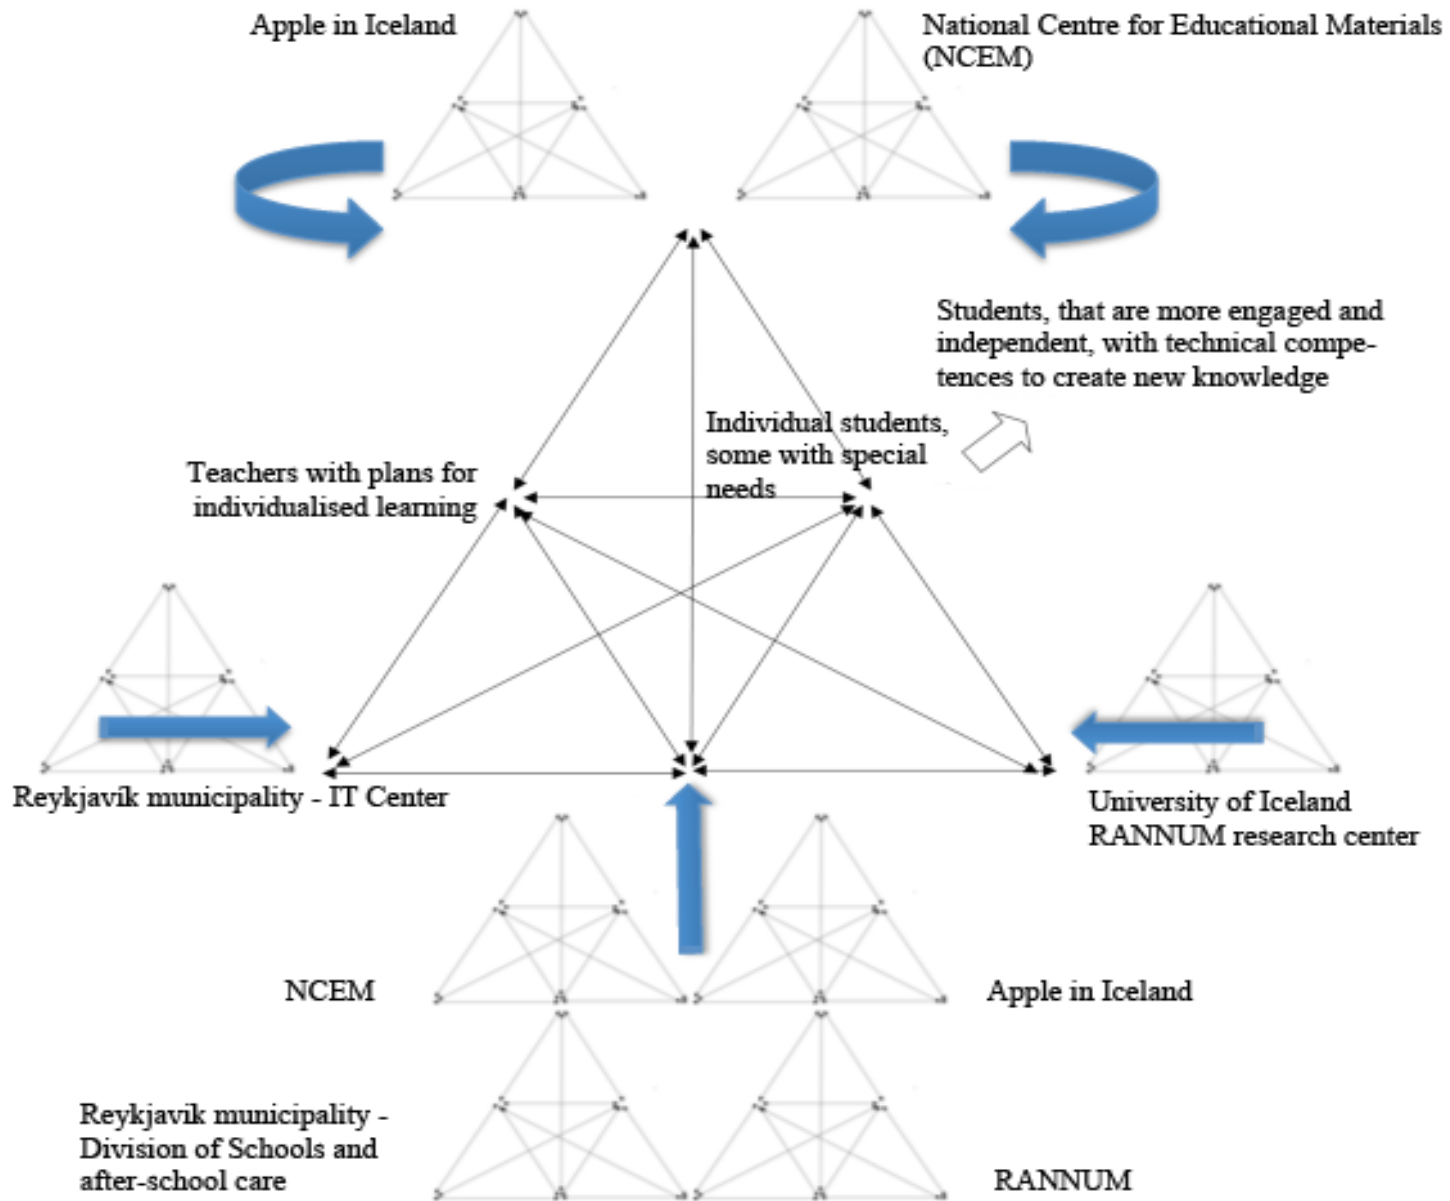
Apple in Iceland

National Centre for Educational Materials (NCEM)

Students, that are more engaged and independent, with technical competences to create new knowledge

Individual students, some with special needs

Teachers with plans for individualised learning

Reykjavík municipality - IT Center

University of Iceland RANNUM research center

NCEM

Apple in Iceland

Reykjavik municipality - Division of Schools and after-school care

RANNUM